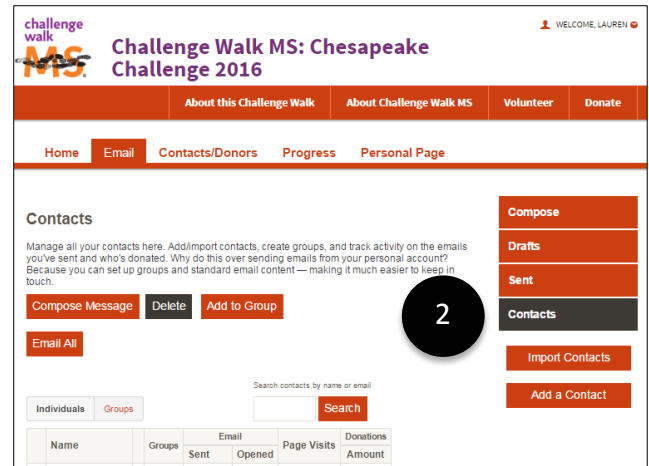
challenge walk MS.

Challenge Walk MS: Chesapeake Challenge 2016

WELCOME, LAUREN

About this Challenge Walk | About Challenge Walk MS | Volunteer | Donate

Home | Email | Contacts/Donors | Progress | Personal Page

Contacts

Manage all your contacts here. Add/import contacts, create groups, and track activity on the emails you've sent and who's donated. Why do this over sending emails from your personal account? Because you can set up groups and standard email content — making it much easier to keep in touch.

Compose Message | Delete | Add to Group

Email All

Compose
Drafts
Sent
Contacts

2

Import Contacts

Add a Contact

Search contacts by name or email

Search

Individuals | Groups

| | Name | | Groups | Email Sent | Email Opened | Page Visits | Donations Amount |
|---|---|---|---|---|---|---|---|